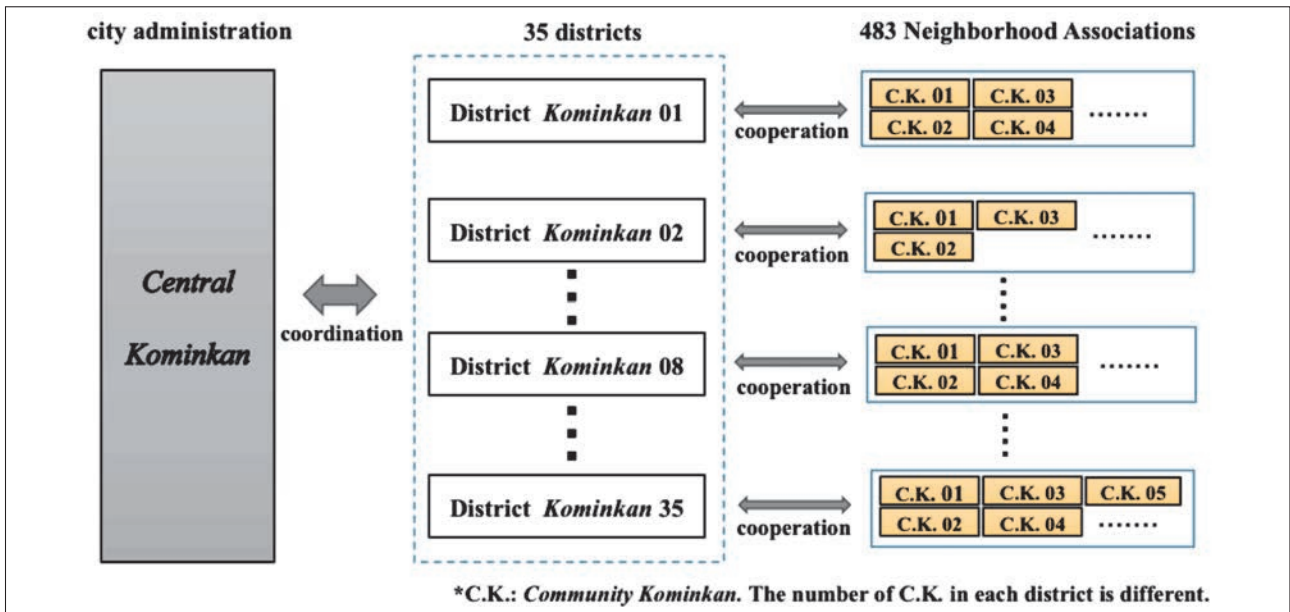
city administration

35 districts

483 Neighborhood Associations

Central Kominkan

coordination

District Kominkan 01

District Kominkan 02

District Kominkan 08

District Kominkan 35

cooperation

cooperation

cooperation

cooperation

C.K. 01 C.K. 03 C.K. 02 C.K. 04 .......

C.K. 01 C.K. 03 C.K. 02 .......

C.K. 01 C.K. 03 C.K. 02 C.K. 04 .......

C.K. 01 C.K. 03 C.K. 05 C.K. 02 C.K. 04 .......

*C.K.: Community Kominkan. The number of C.K. in each district is different.